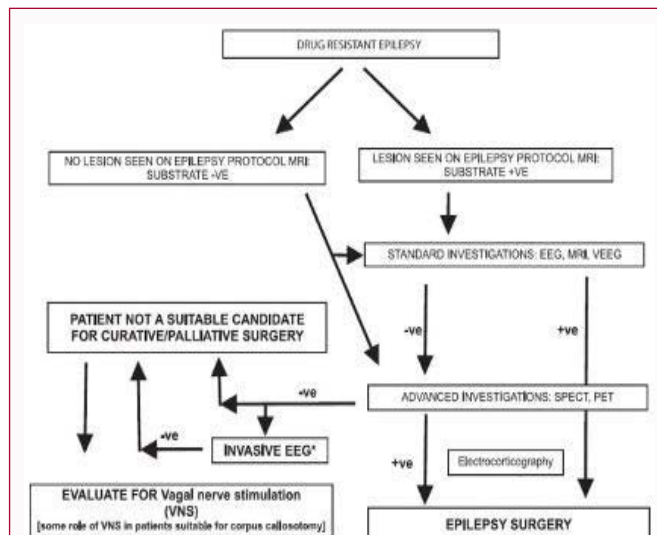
DRUG RESISTANT EPILEPSY

NO LESION SEEN ON EPILEPSY PROTOCOL MRI: SUBSTRATE -VE

LESION SEEN ON EPILEPSY PROTOCOL MRI: SUBSTRATE +VE

STANDARD INVESTIGATIONS: EEG, MRI, VEEG

PATIENT NOT A SUITABLE CANDIDATE FOR CURATIVE/PALLIATIVE SURGERY

-ve

+ve

-ve

ADVANCED INVESTIGATIONS: SPECT, PET

-ve

INVASIVE EEG*

+ve

Electrocorticography

EVALUATE FOR Vagal nerve stimulation (VNS)
[some role of VNS in patients suitable for corpus callosotomy]

EPILEPSY SURGERY